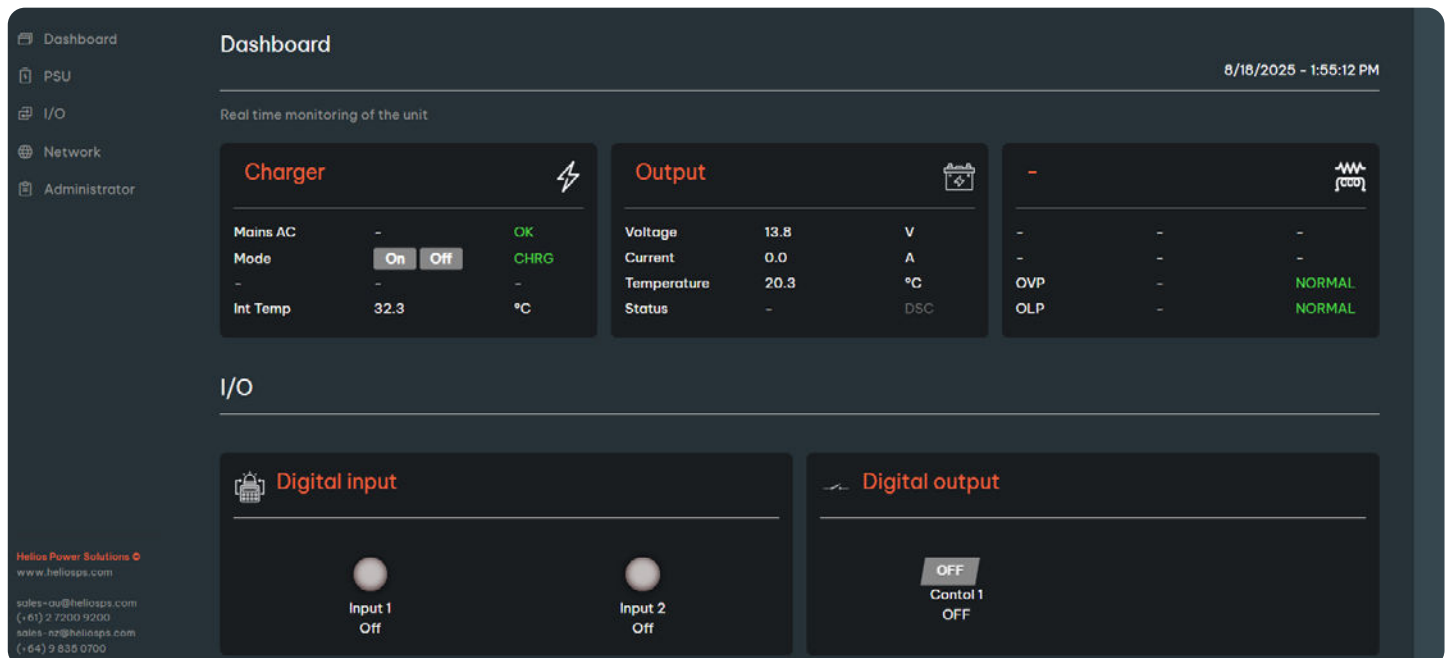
Dashboard
PSU
I/O
Network
Administrator

Dashboard

8/18/2025 - 1:55:12 PM

Real time monitoring of the unit

Charger

| Mains AC | - | OK |
|---|---|---|
| Mode | On Off | CHRG |
| - | - | - |
| Int Temp | 32.3 | °C |

Output

| Voltage | 13.8 | V |
|---|---|---|
| Current | 0.0 | A |
| Temperature | 20.3 | °C |
| Status | - | DSC |

-

| - | - | - |
|---|---|---|
| - | - | - |
| OVP | - | NORMAL |
| OLP | - | NORMAL |

I/O

Digital input

Input 1
Off

Input 2
Off

Digital output

OFF
Contol 1
OFF

Helios Power Solutions ©
www.heliosps.com

sales-au@heliosps.com
(+61) 2 7200 9200
sales-nz@heliosps.com
(+64) 9 838 0700